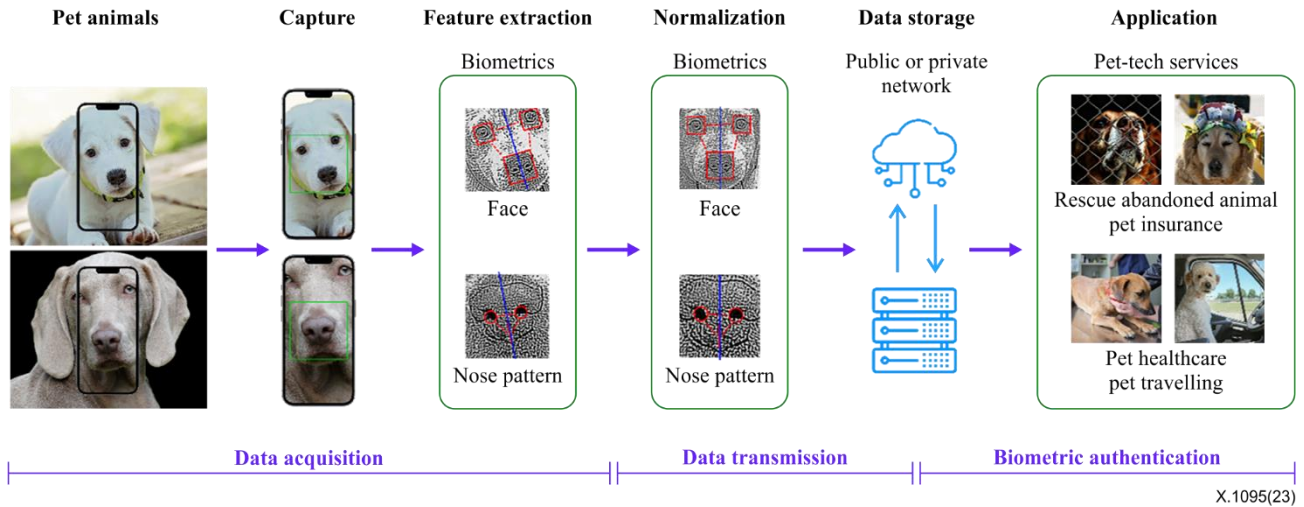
Pet animals

Capture

Feature extraction

Biometrics

Face

Nose pattern

Normalization

Biometrics

Face

Nose pattern

Data storage

Public or private network

Application

Pet-tech services

Rescue abandoned animal pet insurance

Pet healthcare pet travelling

Data acquisition

Data transmission

Biometric authentication

X.1095(23)